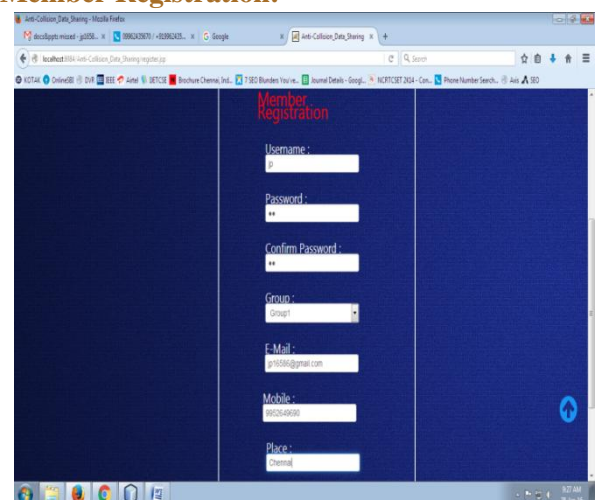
Member Registration:

Anti-Collision_Data_Sharing - Mozilla Firefox

docs&ppts mixed - jp1058... ×   9952425670 / +919952425... ×   Google   ×   Anti-Collision_Data_Sharing ×   +

localhost:8084/Anti-Collision_Data_Sharing/register.jsp

Search

KOTAK   Online SBI   DVR   EEE   Airtel   JETCSE   Brochure Chennai, Ind...   7 SEO Blunders You're...   Journal Details - Googl...   NCRTCSET 2K14 - Con...   Phone Number Search...   Axis   SEO

Member Registration

Username :
jp

Password :
••

Confirm Password :
••

Group :
Group1

E-Mail :
jp16586@gmail.com

Mobile :
9952649690

Place :
Chennai

9:27 AM